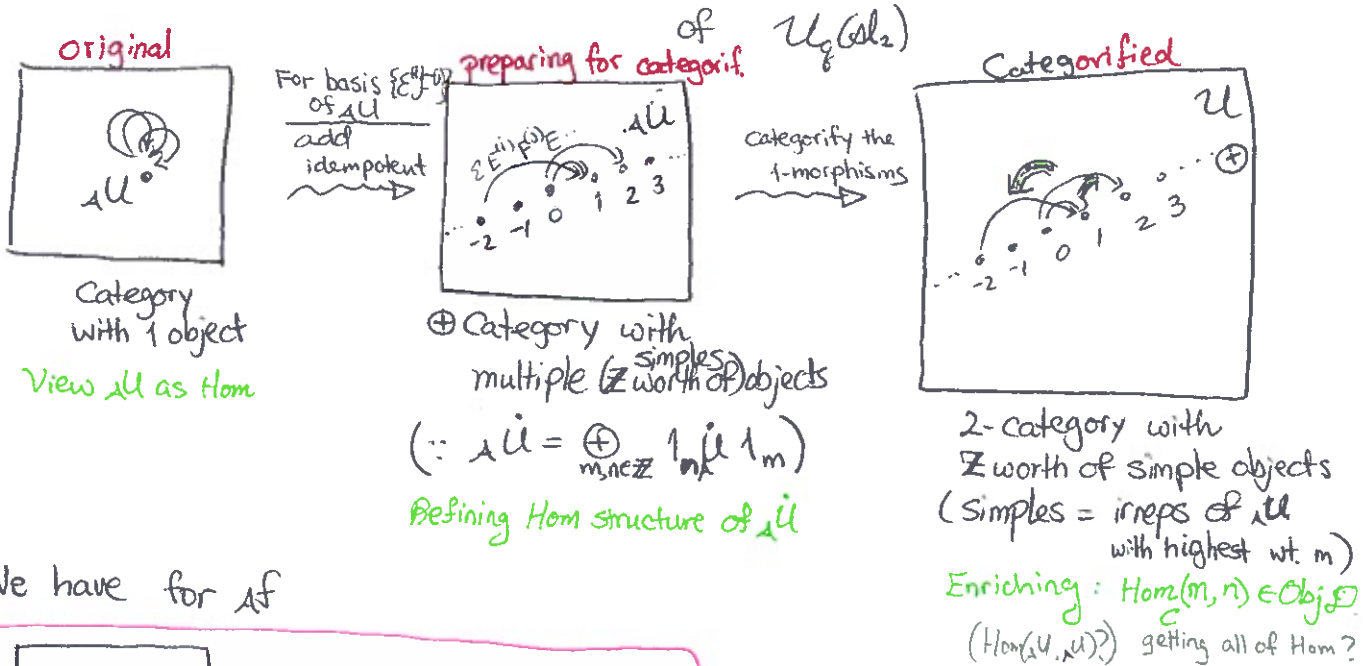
of $\mathcal{U}_q(\mathfrak{sl}_2)$

Original

$_{\mathcal{A}}\mathcal{U}$

Category with 1 object

View $_{\mathcal{A}}\mathcal{U}$ as Hom

For basis $\{\mathcal{E}^{(a)}\mathcal{F}^{(b)}\}$ of $_{\mathcal{A}}\mathcal{U}$

add idempotent

preparing for categorif.

$_{\mathcal{A}}\dot{\mathcal{U}}$

$\{E^{(a)}F^{(b)}E\}$

-2 -1 0 1 2 3

$\oplus$ Category with multiple ($\mathbb{Z}$ worth of simples) objects

$(\because {}_{\mathcal{A}}\dot{\mathcal{U}} = \bigoplus_{m,n\in\mathbb{Z}} 1_n {}_{\mathcal{A}}\mathcal{U} 1_m)$

Defining Hom structure of $_{\mathcal{A}}\dot{\mathcal{U}}$

categorify the 1-morphisms

Categorified

$\mathcal{U}$

$\oplus$

-2 -1 0 1 2 3

2-category with $\mathbb{Z}$ worth of simple objects

(simples = irreps of $_{\mathcal{A}}\mathcal{U}$ with highest wt. m)

Enriching : $\underset{C}{Hom}(m,n) \in Obj\,\mathcal{D}$

($Hom(_{\mathcal{A}}\mathcal{U}, {}_{\mathcal{A}}\mathcal{U})$?) getting all of Hom?

We have for $_{\mathcal{A}}f$